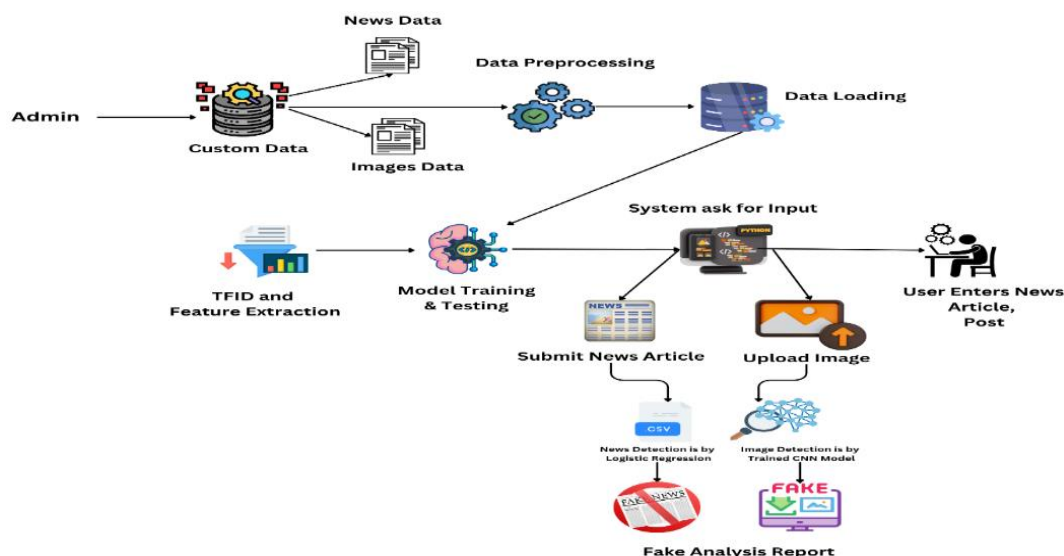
News Data

Data Preprocessing

Admin

Data Loading

Custom Data

Images Data

System ask for Input

PYTHON

TFID and Feature Extraction

Model Training & Testing

User Enters News Article, Post

NEWS

Submit News Article

Upload Image

CSV

News Detection is by Logistic Regression

Image Detection is by Trained CNN Model

FAKE NEWS

FAKE

Fake Analysis Report